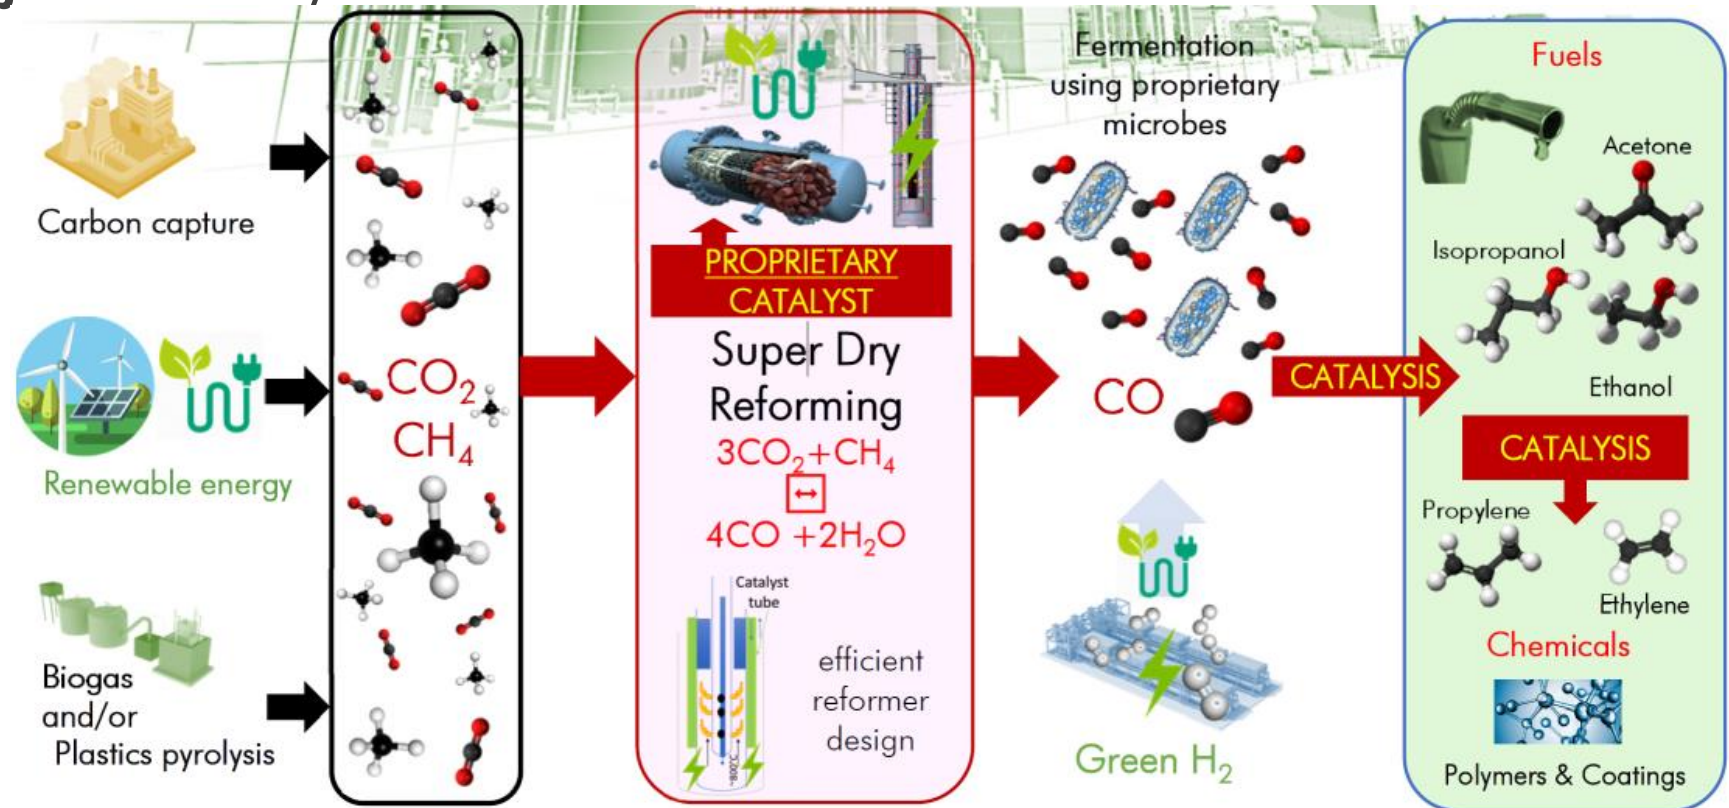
Carbon capture

Renewable energy

Biogas and/or Plastics pyrolysis

$CO_2$
$CH_4$

PROPRIETARY CATALYST

Super Dry Reforming

$3CO_2+CH_4$
⇔
$4CO +2H_2O$

Catalyst tube

efficient reformer design

Fermentation using proprietary microbes

CO

CATALYSIS

Green $H_2$

Fuels

Acetone

Isopropanol

Ethanol

CATALYSIS

Propylene

Ethylene

Chemicals

Polymers & Coatings